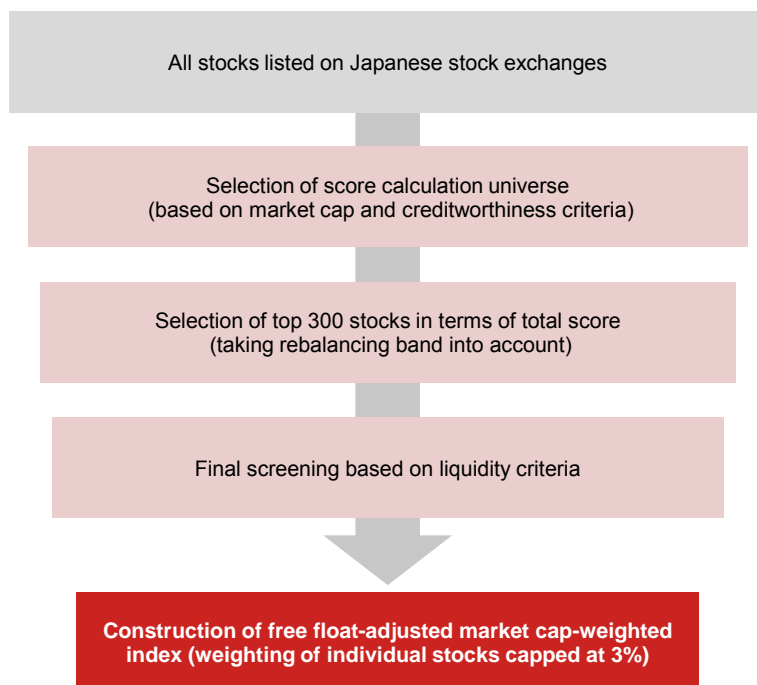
All stocks listed on Japanese stock exchanges

Selection of score calculation universe
(based on market cap and creditworthiness criteria)

Selection of top 300 stocks in terms of total score
(taking rebalancing band into account)

Final screening based on liquidity criteria

Construction of free float-adjusted market cap-weighted index (weighting of individual stocks capped at 3%)